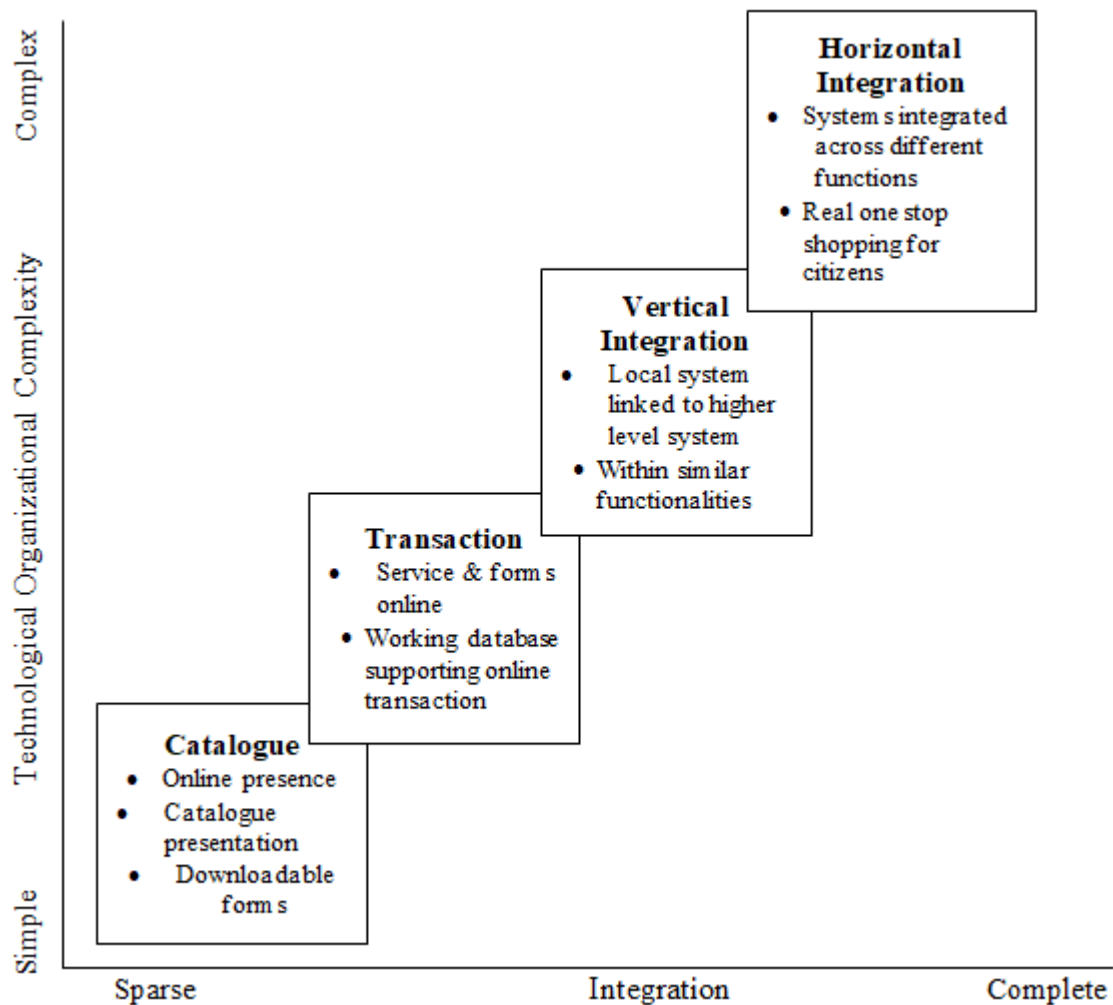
Complex

Technological Organizational Complexity

Simple

Horizontal Integration
- System s integrated across different functions
- Real one stop shopping for citizens

Vertical Integration
- Local system linked to higher level system
- Within similar functionalities

Transaction
- Service & form s online
- Working database supporting online transaction

Catalogue
- Online presence
- Catalogue presentation
- Downloadable form s

Sparse

Integration

Complete